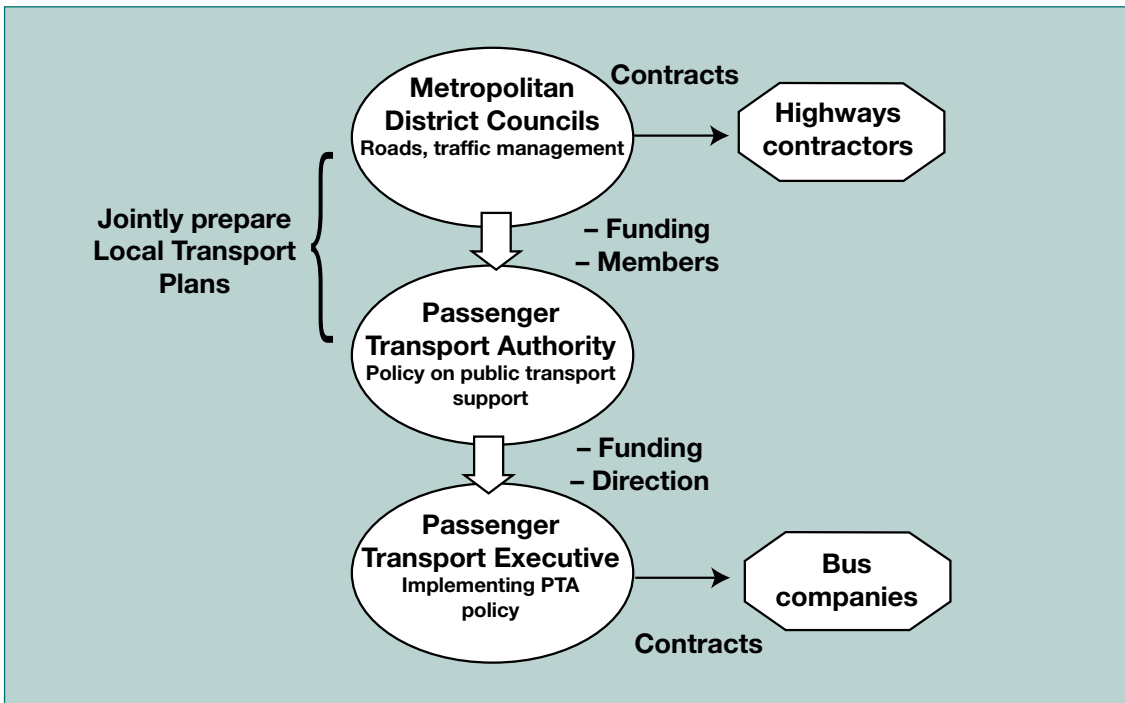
Metropolitan District Councils
Roads, traffic management

Contracts

Highways contractors

Jointly prepare Local Transport Plans

– Funding
– Members

Passenger Transport Authority
Policy on public transport support

– Funding
– Direction

Passenger Transport Executive
Implementing PTA policy

Bus companies

Contracts